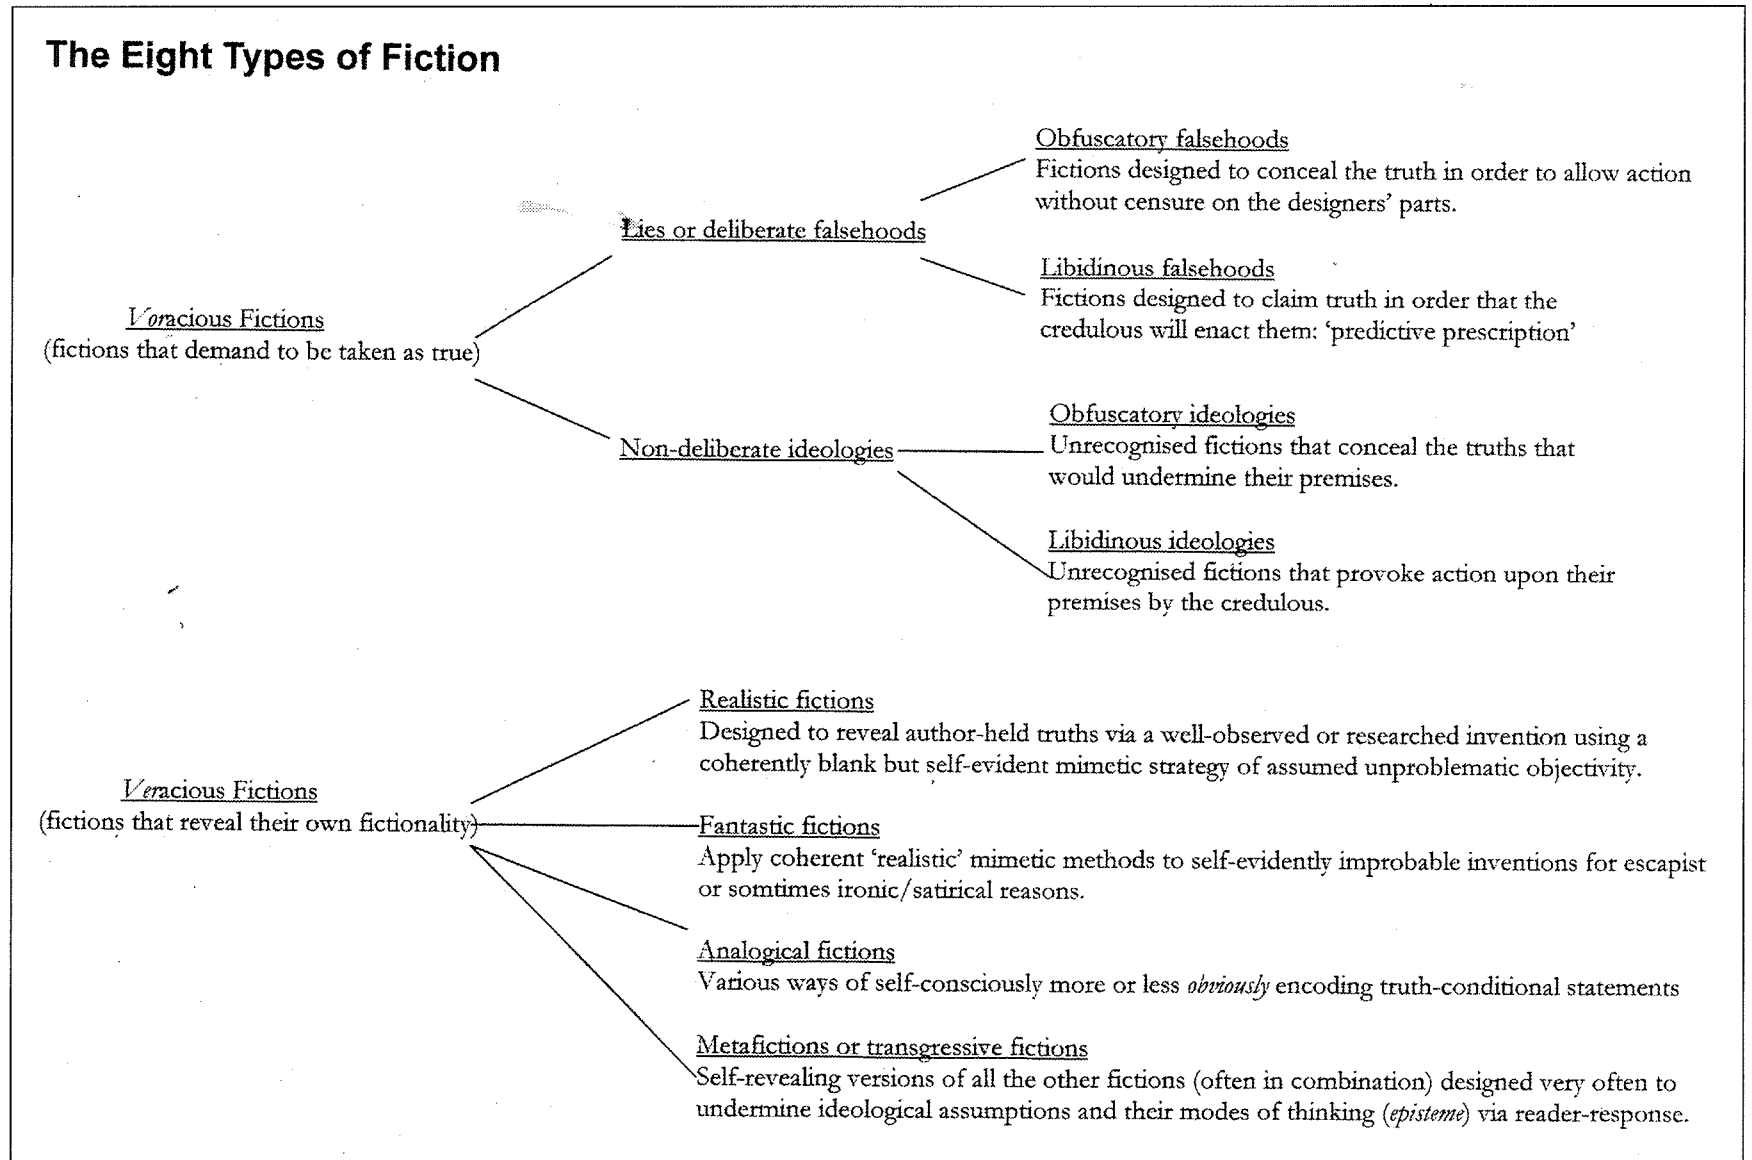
The Eight Types of Fiction

Voracious Fictions
(fictions that demand to be taken as true)

Lies or deliberate falsehoods

Obfuscatory falsehoods
Fictions designed to conceal the truth in order to allow action without censure on the designers' parts.

Libidinous falsehoods
Fictions designed to claim truth in order that the credulous will enact them: 'predictive prescription'

Non-deliberate ideologies

Obfuscatory ideologies
Unrecognised fictions that conceal the truths that would undermine their premises.

Libidinous ideologies
Unrecognised fictions that provoke action upon their premises by the credulous.

Veracious Fictions
(fictions that reveal their own fictionality)

Realistic fictions
Designed to reveal author-held truths via a well-observed or researched invention using a coherently blank but self-evident mimetic strategy of assumed unproblematic objectivity.

Fantastic fictions
Apply coherent 'realistic' mimetic methods to self-evidently improbable inventions for escapist or somtimes ironic/satirical reasons.

Analogical fictions
Various ways of self-consciously more or less *obviously* encoding truth-conditional statements

Metafictions or transgressive fictions
Self-revealing versions of all the other fictions (often in combination) designed very often to undermine ideological assumptions and their modes of thinking (*episteme*) via reader-response.